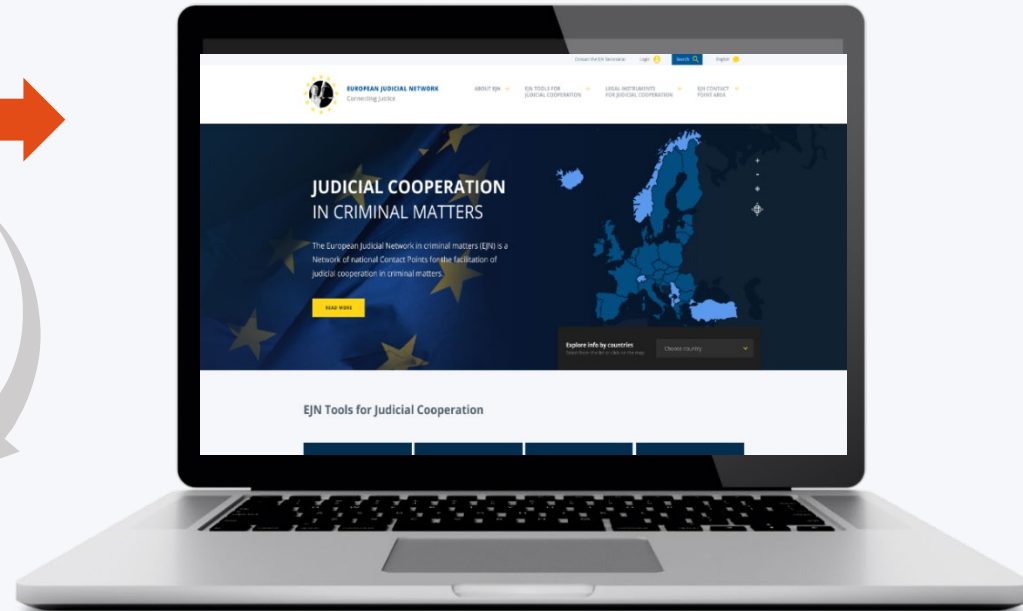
Contact the EJN Secretariat Login Search English

EUROPEAN JUDICIAL NETWORK
Connecting Justice

ABOUT EJN
EJN TOOLS FOR JUDICIAL COOPERATION
LEGAL INSTRUMENTS FOR JUDICIAL COOPERATION
EJN CONTACT POINT AREA

JUDICIAL COOPERATION
IN CRIMINAL MATTERS

The European Judicial Network in criminal matters (EJN) is a Network of national Contact Points for the facilitation of judicial cooperation in criminal matters.

READ MORE

Explore info by countries
Select from the list or click on the map

Choose country

EJN Tools for Judicial Cooperation